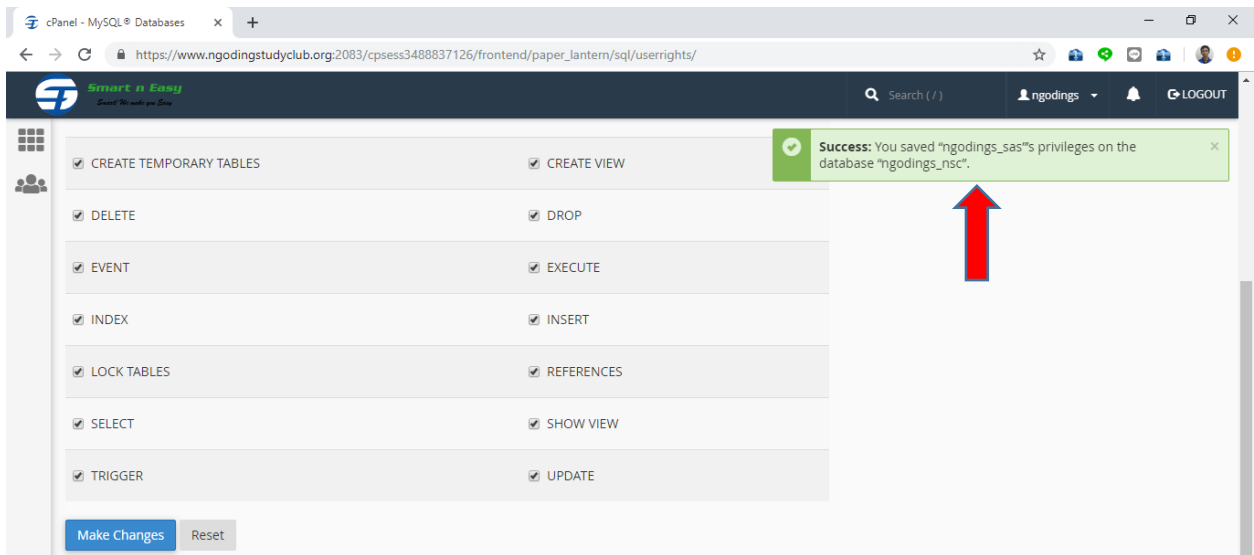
cPanel - MySQL® Databases ×

https://www.ngodingstudyclub.org:2083/cpsess3488837126/frontend/paper_lantern/sql/userrights/

Smart n Easy
Smart! We make you Easy

Search ( / )

ngodings

LOGOUT

Success: You saved "ngodings_sas"'s privileges on the database "ngodings_nsc".

×

| | |
|---|---|
| CREATE TEMPORARY TABLES | CREATE VIEW |
| DELETE | DROP |
| EVENT | EXECUTE |
| INDEX | INSERT |
| LOCK TABLES | REFERENCES |
| SELECT | SHOW VIEW |
| TRIGGER | UPDATE |

Make Changes

Reset